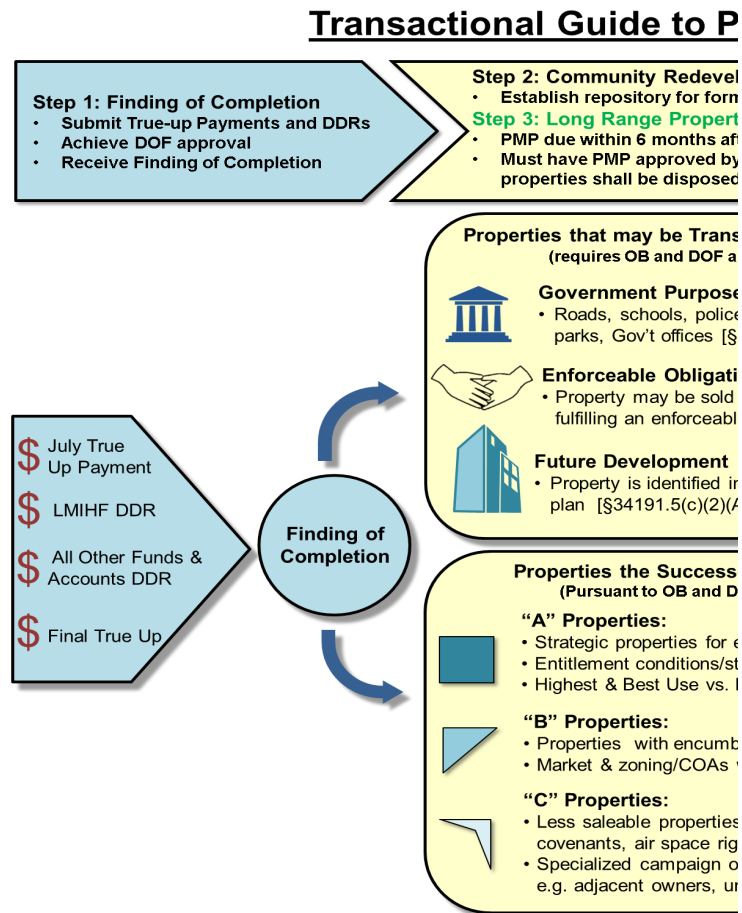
Transactional Guide to P

Step 1: Finding of Completion
• Submit True-up Payments and DDRs
• Achieve DOF approval
• Receive Finding of Completion

Step 2: Community Redevel
• Establish repository for form
Step 3: Long Range Propert
• PMP due within 6 months aft
• Must have PMP approved by
properties shall be disposed

$ July True Up Payment
$ LMIHF DDR
$ All Other Funds & Accounts DDR
$ Final True Up

Finding of Completion

Properties that may be Trans
(requires OB and DOF a

Government Purpose
• Roads, schools, police parks, Gov't offices [§

Enforceable Obligati
• Property may be sold fulfilling an enforceabl

Future Development
• Property is identified i plan [§34191.5(c)(2)(A

Properties the Success
(Pursuant to OB and D

"A" Properties:
• Strategic properties for e
• Entitlement conditions/st
• Highest & Best Use vs. I

"B" Properties:
• Properties with encumb
• Market & zoning/COAs

"C" Properties:
• Less saleable properties covenants, air space rig
• Specialized campaign o e.g. adjacent owners, u